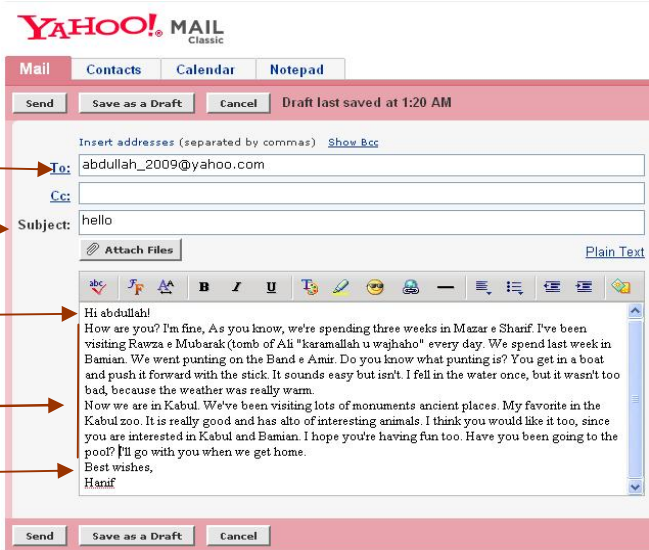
YAHOO! MAIL Classic

Mail | Contacts | Calendar | Notepad

Send | Save as a Draft | Cancel | Draft last saved at 1:20 AM

Insert addresses (separated by commas) Show Bcc

To: abdullah_2009@yahoo.com

Cc:

Subject: hello

Attach Files

Plain Text

Hi abdullah!
How are you? I'm fine, As you know, we're spending three weeks in Mazar e Sharif. I've been visiting Rawza e Mubarak (tomb of Ali "karamallah u wajhaho" every day. We spend last week in Bamian. We went punting on the Band e Amir. Do you know what punting is? You get in a boat and push it forward with the stick. It sounds easy but isn't. I fell in the water once, but it wasn't too bad, because the weather was really warm.
Now we are in Kabul. We've been visiting lots of monuments ancient places. My favorite in the Kabul zoo. It is really good and has alto of interesting animals. I think you would like it too, since you are interested in Kabul and Bamian. I hope you're having fun too. Have you been going to the pool? I'll go with you when we get home.
Best wishes,
Hanif

Send | Save as a Draft | Cancel